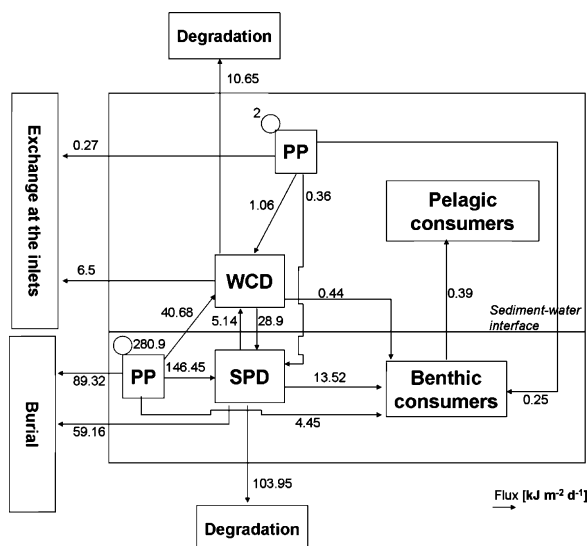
Degradation

10.65

Exchange at the inlets

0.27

2

PP

0.36

1.06

Pelagic consumers

6.5

WCD

0.44

0.39

40.68

5.14

28.9

Sediment-water interface

Burial

280.9

89.32

PP

146.45

SPD

13.52

Benthic consumers

0.25

59.16

4.45

103.95

Flux [kJ m$^{-2}$ d$^{-1}$]

Degradation